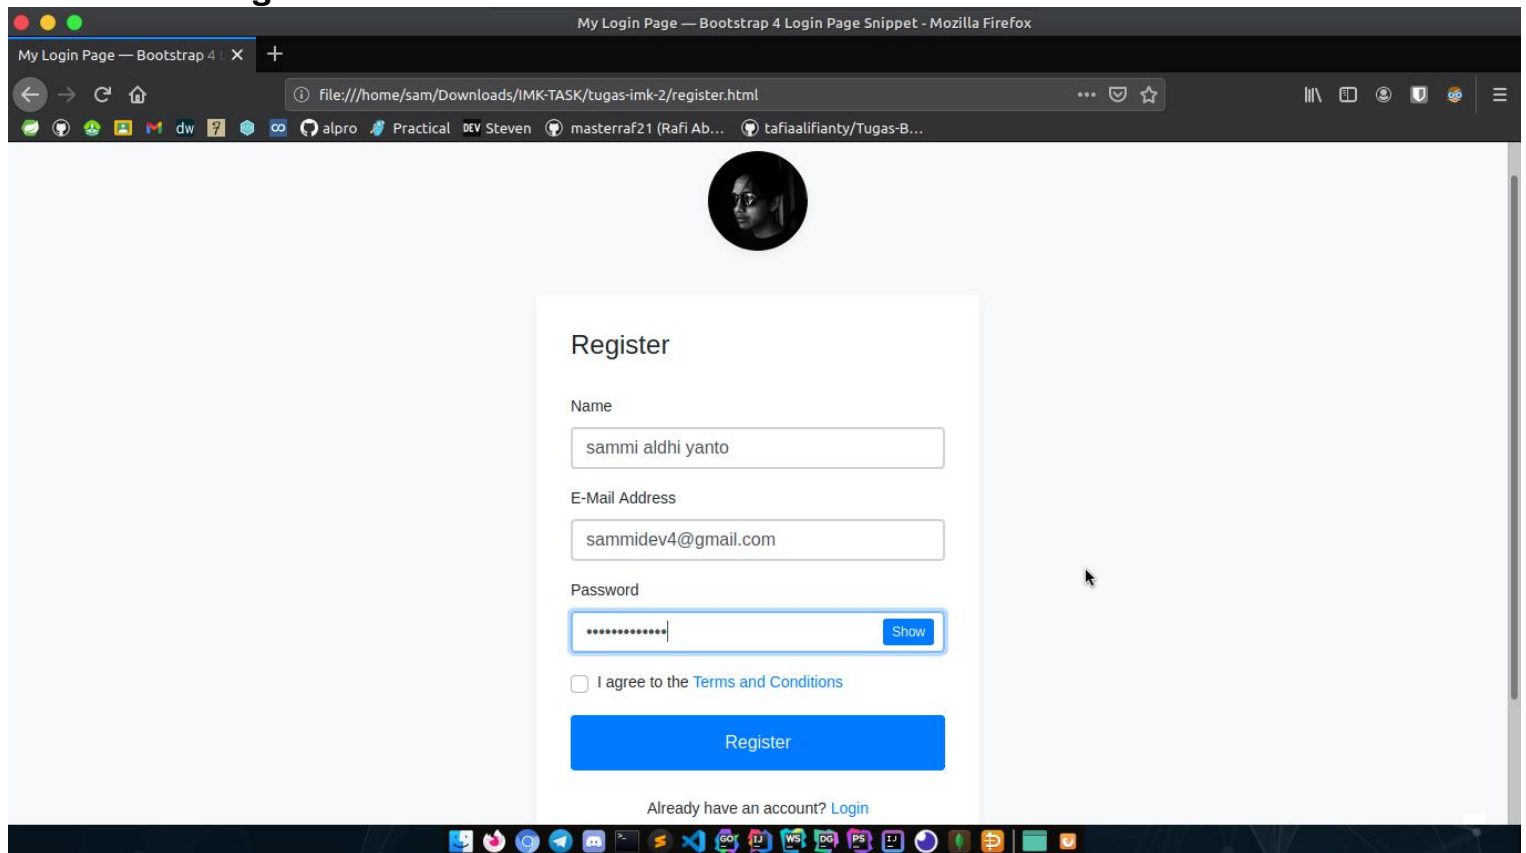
My Login Page — Bootstrap 4 Login Page Snippet - Mozilla Firefox

My Login Page — Bootstrap 4 ✕

file:///home/sam/Downloads/IMK-TASK/tugas-imk-2/register.html

dw alpro Practical DEV Steven masterraf21 (Rafi Ab... tafiaalifianty/Tugas-B...

Register

Name

sammi aldhi yanto

E-Mail Address

sammidev4@gmail.com

Password

•••••••••••••• Show

I agree to the Terms and Conditions

Register

Already have an account? Login